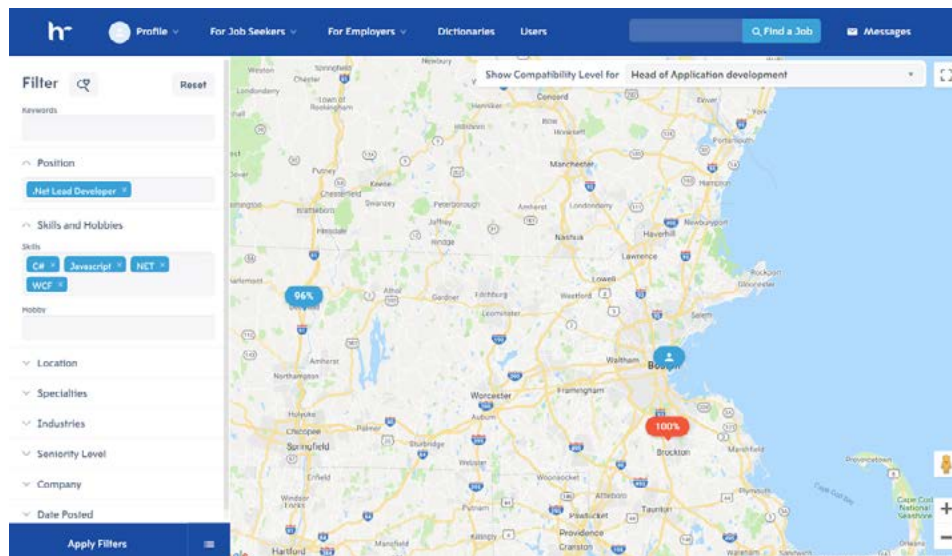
h Profile For Job Seekers For Employers Dictionaries Users Find a Job Messages

Filter Reset

Keywords

Position

.Net Lead Developer ×

Skills and Hobbies

Skills

C# × Javascript × NET × WCF ×

Hobby

Location

Specialties

Industries

Seniority Level

Company

Date Posted

Apply Filters

Show Compatibility Level for Head of Application development

96%

100%

Concord
Manchester
Portsmouth
Hampton
Haverhill
Newburyport
Nashua
Lawrence
Lowell
Rockport
Gloucester
Salem
Waltham
Boston
Worcester
Framingham
Brockton
Springfield
Northampton
Amherst
Keene
Brattleboro
Peterborough
Fitchburg
Leominster
Gardner
Athol
Chicopee
Holyoke
Providence
Cranston
Pawtucket
Woonsocket
Attleboro
Taunton
Plymouth
Marshfield
Provincetown
Hartford
Enfield
Windsor Locks
Sturbridge
Putnam
Killingly
Auburn
Hudson
Derry
Westford
Amesbury
Londonderry
Rindge
Jaffrey
Swanzey
Chesterfield
Hinsdale
Winchester
Weston
Chester
Londonderry
Newbury
Bow
Hooksett
Amherst
Exeter
Manchester
Cape Cod Bay
Cape Cod National Seashore
Dover